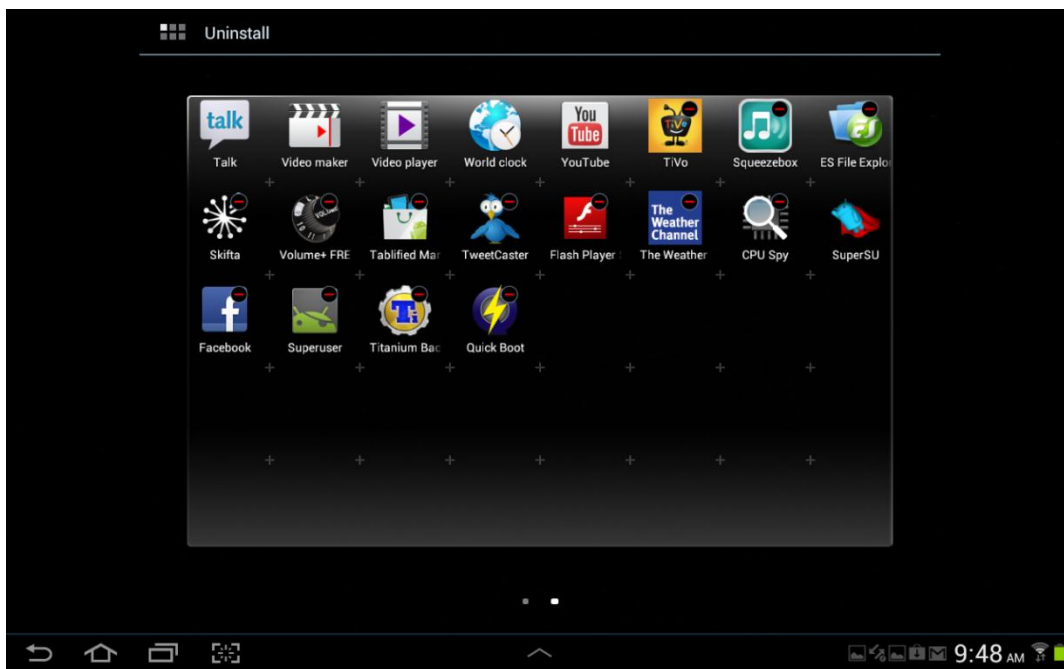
Uninstall

talk
Talk

Video maker

Video player

World clock

You Tube
YouTube

TiVo

Squeezebox

ES File Explo

Skifta

Volume+ FRE

Tablified Mar

TweetCaster

Flash Player

The Weather Channel
The Weather

CPU Spy

SuperSU

Facebook

Superuser

Titanium Bac

Quick Boot

9:48 AM